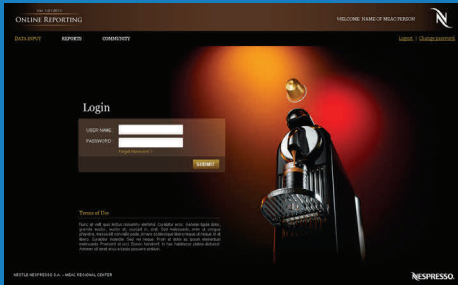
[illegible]
ONLINE REPORTING

WELCOME: NAME OF MEIAC PERSON

DATA INPUT REPORTS COMMUNITY

Logout | Change password

Login

USER NAME

PASSWORD

Forgot Password ?

SUBMIT

Terms of Use

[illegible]

NESTLE NESPRESSO S.A. – MEIAC REGIONAL CENTER

NESPRESSO.